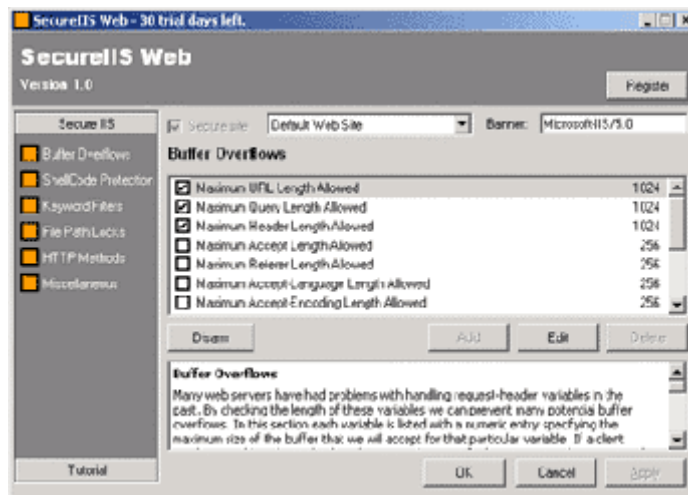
SecureIIS Web - 30 trial days left.

SecureIIS Web

Version 1.0

Register

Secure IIS

Buffer Overflows

ShellCode Protection

Keyword Filters

File Path Locks

HTTP Methods

Miscellaneous

Tutorial

Secure site

Default Web Site

Banner:

Microsoft-IIS/5.0

Buffer Overflows

| | | |
|---|---|---|
| ☑ | Maximum URL Length Allowed | 1024 |
| ☑ | Maximum Query Length Allowed | 1024 |
| ☑ | Maximum Header Length Allowed | 1024 |
| ☐ | Maximum Accept Length Allowed | 256 |
| ☐ | Maximum Referer Length Allowed | 256 |
| ☐ | Maximum Accept-Language Length Allowed | 256 |
| ☐ | Maximum Accept-Encoding Length Allowed | 256 |

Disable

Add

Edit

Delete

Buffer Overflows

Many web servers have had problems with handling request-header variables in the past. By checking the length of these variables we can prevent many potencial buffer overflows. In this section each variable is listed with a numeric entry specifying the maximum size of the buffer that we will accept for that particular variable. If a client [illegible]

OK

Cancel

Apply